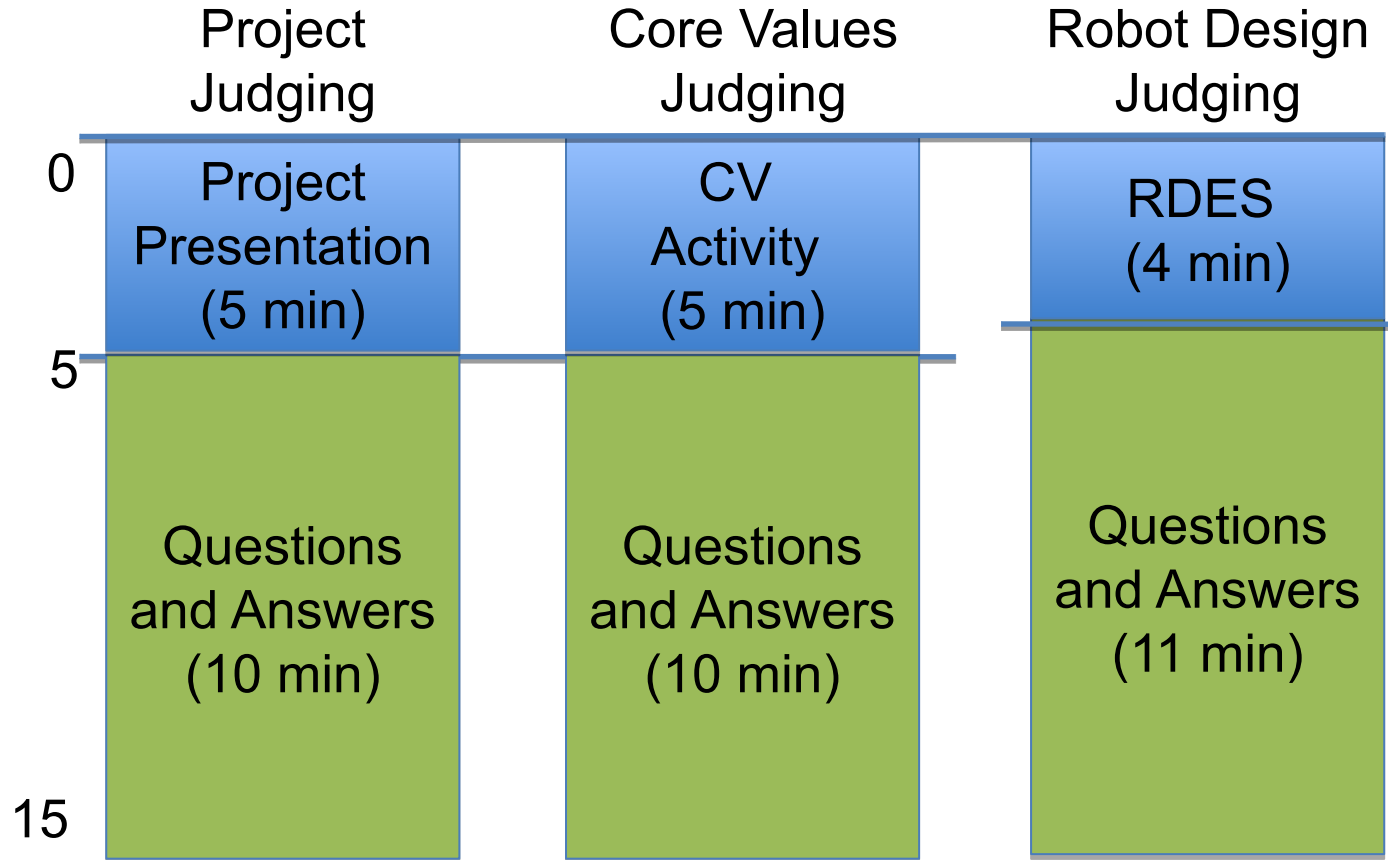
Project Judging

Core Values Judging

Robot Design Judging

0

5

15

Project Presentation (5 min)

Questions and Answers (10 min)

CV Activity (5 min)

Questions and Answers (10 min)

RDES (4 min)

Questions and Answers (11 min)